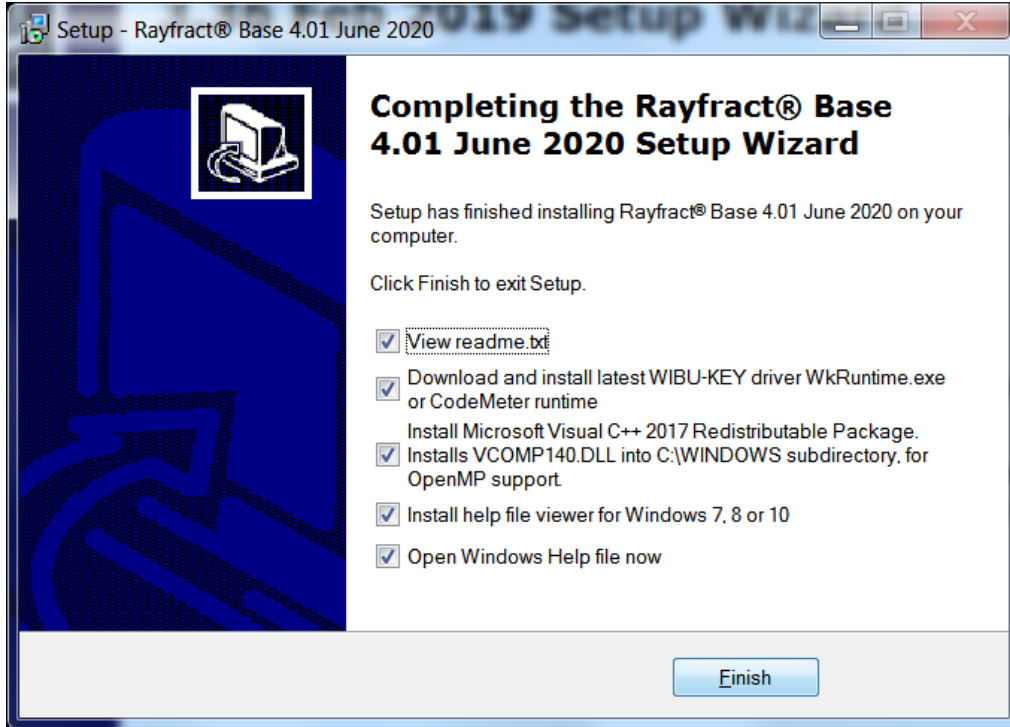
Setup - Rayfract® Base 4.01 June 2020

Completing the Rayfract® Base 4.01 June 2020 Setup Wizard

Setup has finished installing Rayfract® Base 4.01 June 2020 on your computer.

Click Finish to exit Setup.

View readme.txt

Download and install latest WIBU-KEY driver WkRuntime.exe or CodeMeter runtime

Install Microsoft Visual C++ 2017 Redistributable Package. Installs VCOMP140.DLL into C:\WINDOWS subdirectory, for OpenMP support.

Install help file viewer for Windows 7, 8 or 10

Open Windows Help file now

Finish